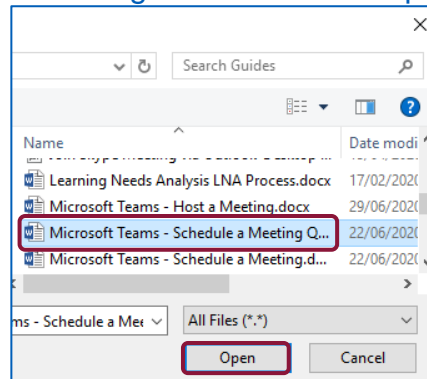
Search Guides

Name

Date modi

Learning Needs Analysis LNA Process.docx 17/02/2020

Microsoft Teams - Host a Meeting.docx 29/06/2020

Microsoft Teams - Schedule a Meeting Q... 22/06/2020

Microsoft Teams - Schedule a Meeting.d... 22/06/2020

ms - Schedule a Mee

All Files (*.*)

Open

Cancel